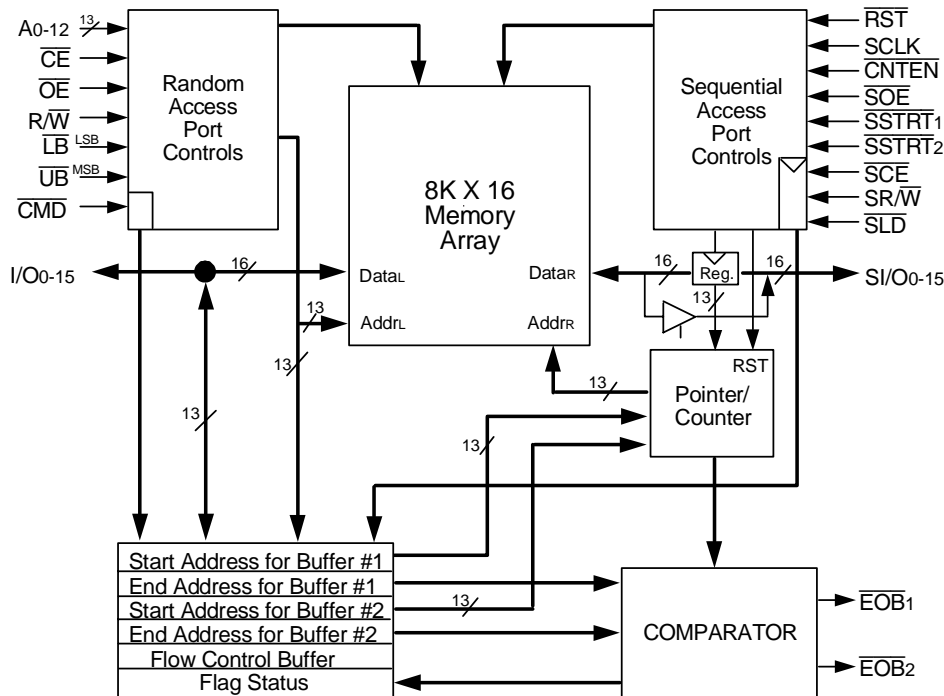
$A_{0-12}$ 13
$\overline{CE}$
$\overline{OE}$
$R/\overline{W}$
$\overline{LB}$ LSB
$\overline{UB}$ MSB
$\overline{CMD}$

Random Access Port Controls

8K X 16 Memory Array

$Data_L$
$Addr_L$
$Data_R$
$Addr_R$

Sequential Access Port Controls

$\overline{RST}$
SCLK
$\overline{CNTEN}$
$\overline{SOE}$
$\overline{SSTRT}_1$
$\overline{SSTRT}_2$
$\overline{SCE}$
$SR/\overline{W}$
$\overline{SLD}$

$I/O_{0-15}$
16
13
13
13
16
Reg.
16
13
$SI/O_{0-15}$

RST
Pointer/ Counter
13
13

Start Address for Buffer #1
End Address for Buffer #1
Start Address for Buffer #2
End Address for Buffer #2
Flow Control Buffer
Flag Status

13

COMPARATOR

$\overline{EOB}_1$
$\overline{EOB}_2$